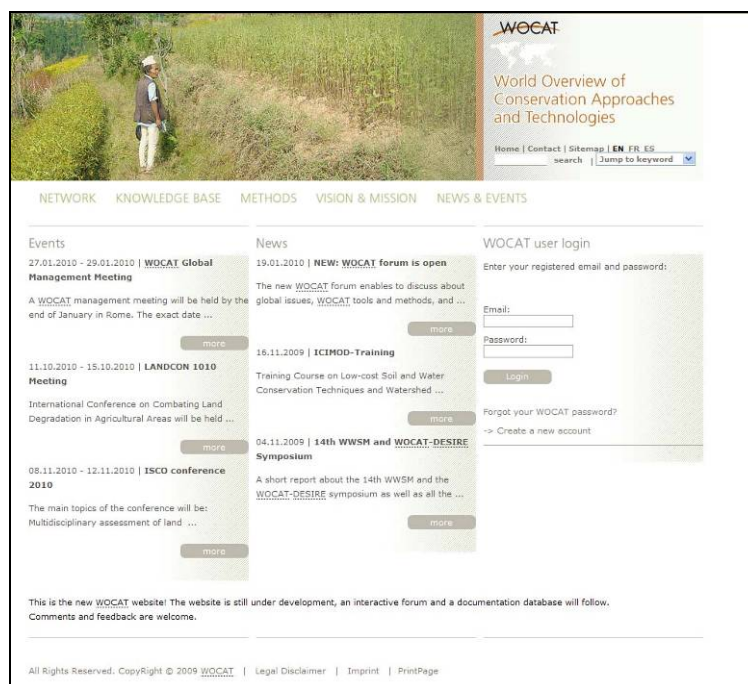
WOCAT

World Overview of Conservation Approaches and Technologies

Home | Contact | Sitemap | EN FR ES

search | Jump to keyword

NETWORK KNOWLEDGE BASE METHODS VISION & MISSION NEWS & EVENTS

Events

27.01.2010 - 29.01.2010 | WOCAT Global Management Meeting

A WOCAT management meeting will be held by the end of January in Rome. The exact date ...

more

11.10.2010 - 15.10.2010 | LANDCON 1010 Meeting

International Conference on Combating Land Degradation in Agricultural Areas will be held ...

more

08.11.2010 - 12.11.2010 | ISCO conference 2010

The main topics of the conference will be: Multidisciplinary assessment of land ...

more

News

19.01.2010 | NEW: WOCAT forum is open

The new WOCAT forum enables to discuss about global issues, WOCAT tools and methods, and ...

more

16.11.2009 | ICIMOD-Training

Training Course on Low-cost Soil and Water Conservation Techniques and Watershed ...

more

04.11.2009 | 14th WWSM and WOCAT-DESIRE Symposium

A short report about the 14th WWSM and the WOCAT-DESIRE symposium as well as all the ...

more

WOCAT user login

Enter your registered email and password:

Email:

Password:

Login

Forgot your WOCAT password?

-> Create a new account

This is the new WOCAT website! The website is still under development, an interactive forum and a documentation database will follow. Comments and feedback are welcome.

All Rights Reserved. CopyRight © 2009 WOCAT | Legal Disclaimer | Imprint | PrintPage